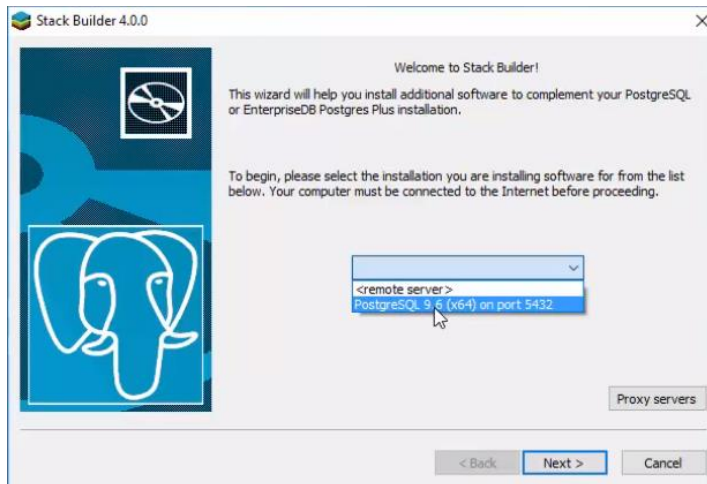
Stack Builder 4.0.0

Welcome to Stack Builder!

This wizard will help you install additional software to complement your PostgreSQL or EnterpriseDB Postgres Plus installation.

To begin, please select the installation you are installing software for from the list below. Your computer must be connected to the Internet before proceeding.

<remote server>
PostgreSQL 9.6 (x64) on port 5432

Proxy servers

< Back
Next >
Cancel